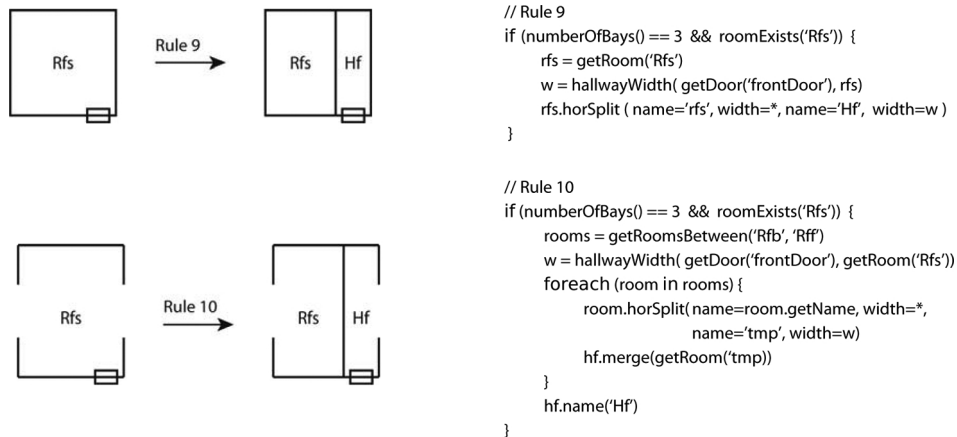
Rfs

Rule 9

Rfs Hf

Rfs

Rule 10

Rfs Hf

// Rule 9
if (numberOfBays() == 3 && roomExists('Rfs')) {
rfs = getRoom('Rfs')
w = hallwayWidth( getDoor('frontDoor'), rfs)
rfs.horSplit ( name='rfs', width=*, name='Hf', width=w )
}

// Rule 10
if (numberOfBays() == 3 && roomExists('Rfs')) {
rooms = getRoomsBetween('Rfb', 'Rff')
w = hallwayWidth( getDoor('frontDoor'), getRoom('Rfs'))
foreach (room in rooms) {
room.horSplit( name=room.getName, width=*,
name='tmp', width=w)
hf.merge(getRoom('tmp))
}
hf.name('Hf')
}